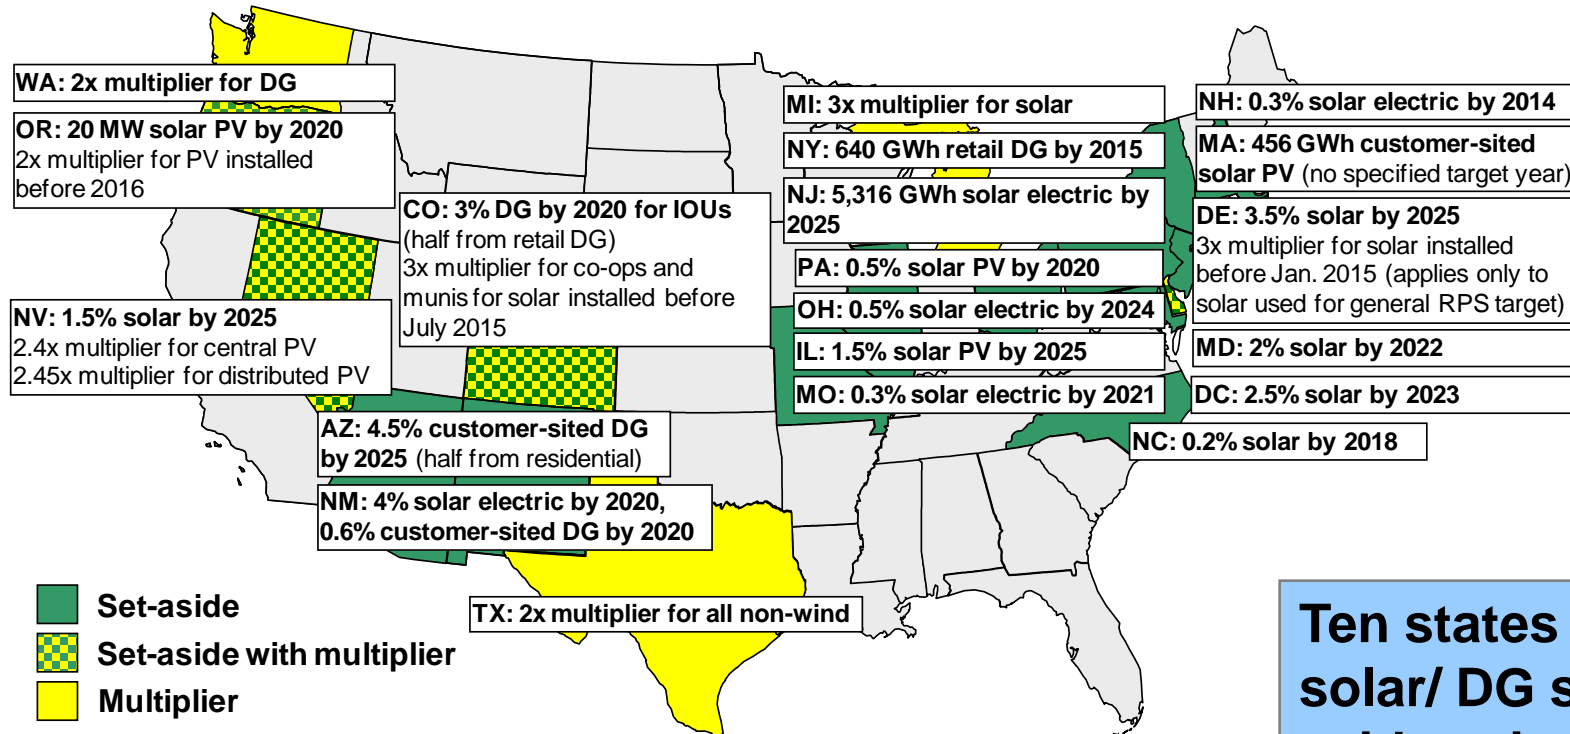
WA: 2x multiplier for DG

OR: 20 MW solar PV by 2020
2x multiplier for PV installed before 2016

CO: 3% DG by 2020 for IOUs (half from retail DG)
3x multiplier for co-ops and munis for solar installed before July 2015

NV: 1.5% solar by 2025
2.4x multiplier for central PV
2.45x multiplier for distributed PV

AZ: 4.5% customer-sited DG by 2025 (half from residential)

NM: 4% solar electric by 2020, 0.6% customer-sited DG by 2020

TX: 2x multiplier for all non-wind

MI: 3x multiplier for solar

NY: 640 GWh retail DG by 2015

NJ: 5,316 GWh solar electric by 2025

PA: 0.5% solar PV by 2020

OH: 0.5% solar electric by 2024

IL: 1.5% solar PV by 2025

MO: 0.3% solar electric by 2021

NH: 0.3% solar electric by 2014

MA: 456 GWh customer-sited solar PV (no specified target year)

DE: 3.5% solar by 2025
3x multiplier for solar installed before Jan. 2015 (applies only to solar used for general RPS target)

MD: 2% solar by 2022

DC: 2.5% solar by 2023

NC: 0.2% solar by 2018

Set-aside
Set-aside with multiplier
Multiplier

Ten states
solar/ DG s
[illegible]